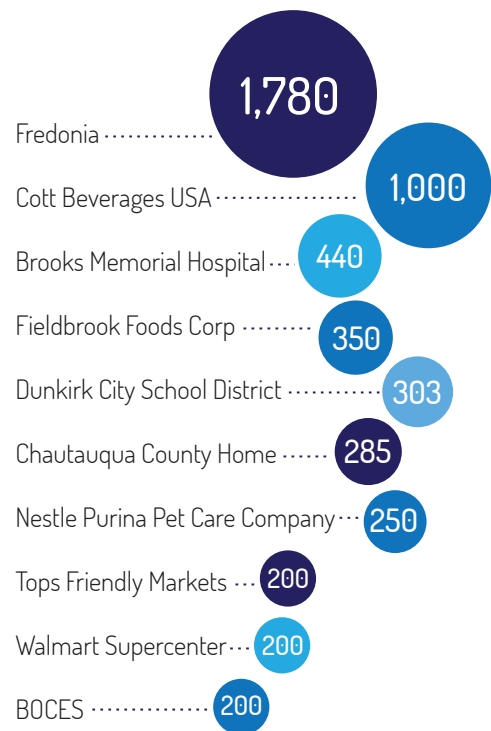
Fredonia 1,780

Cott Beverages USA 1,000

Brooks Memorial Hospital 440

Fieldbrook Foods Corp 350

Dunkirk City School District 303

Chautauqua County Home 285

Nestle Purina Pet Care Company 250

Tops Friendly Markets 200

Walmart Supercenter 200

BOCES 200